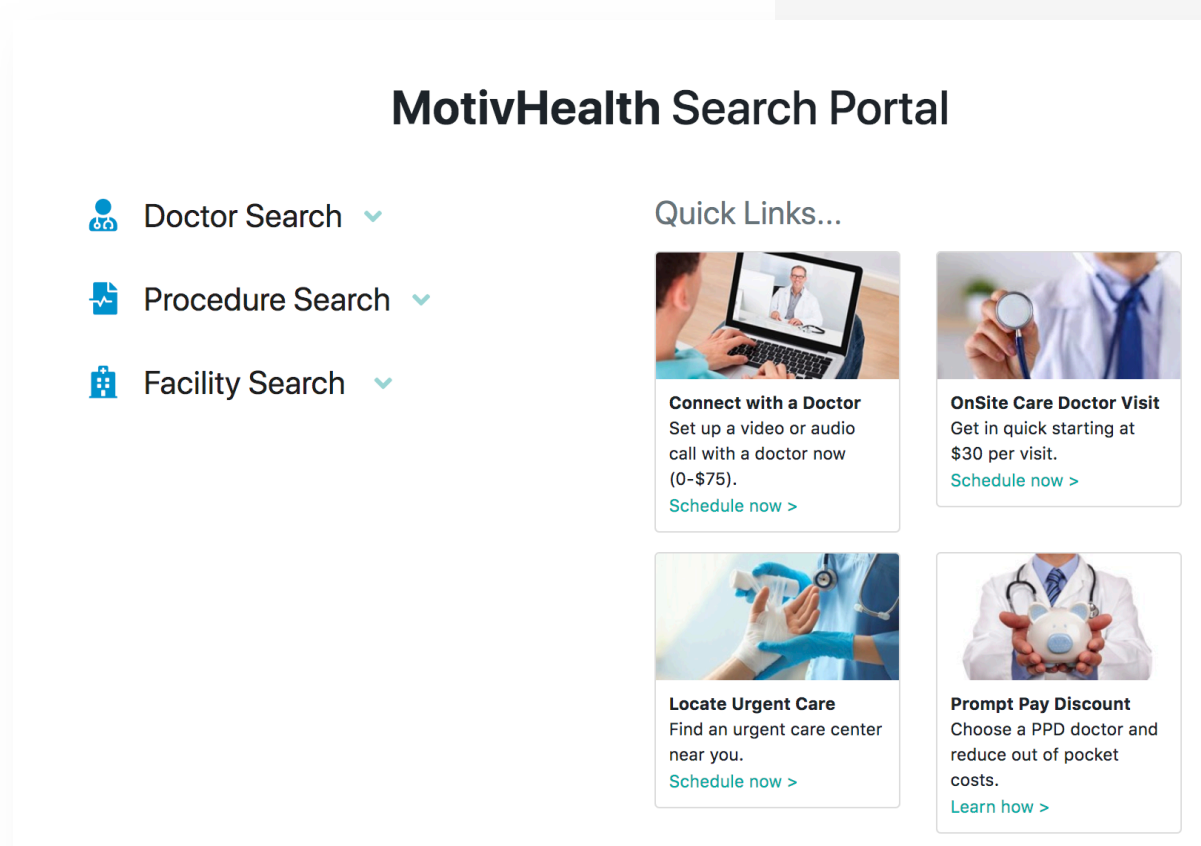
MotivHealth Search Portal

Doctor Search

Procedure Search

Facility Search

Quick Links...

Connect with a Doctor
Set up a video or audio call with a doctor now (0-$75).
Schedule now >

OnSite Care Doctor Visit
Get in quick starting at $30 per visit.
Schedule now >

Locate Urgent Care
Find an urgent care center near you.
Schedule now >

Prompt Pay Discount
Choose a PPD doctor and reduce out of pocket costs.
Learn how >